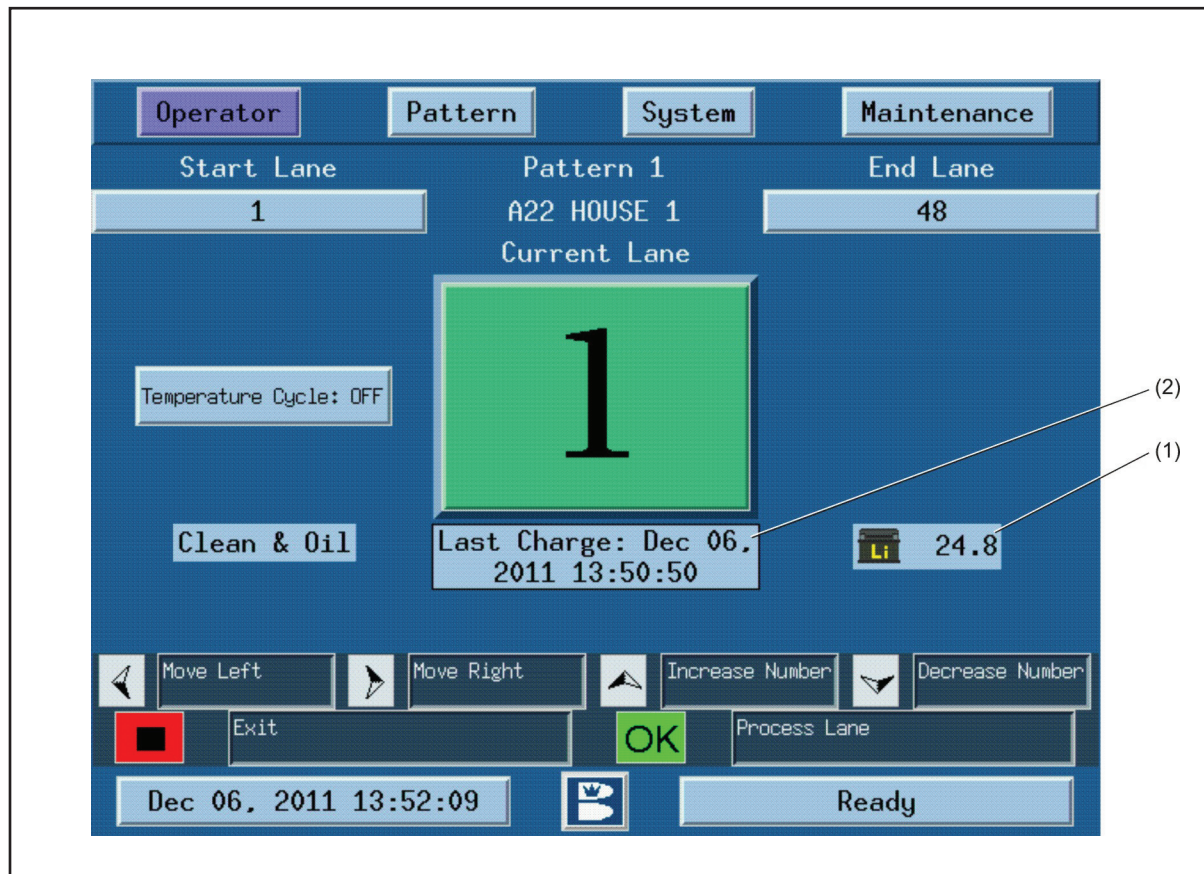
Operator
Pattern
System
Maintenance

Start Lane
Pattern 1
End Lane

1
A22 HOUSE 1
48

Current Lane

1

Temperature Cycle: OFF

(2)
(1)

Clean & Oil

Last Charge: Dec 06, 2011 13:50:50

Li 24.8

Move Left
Move Right
Increase Number
Decrease Number

Exit
OK
Process Lane

Dec 06, 2011 13:52:09
Ready